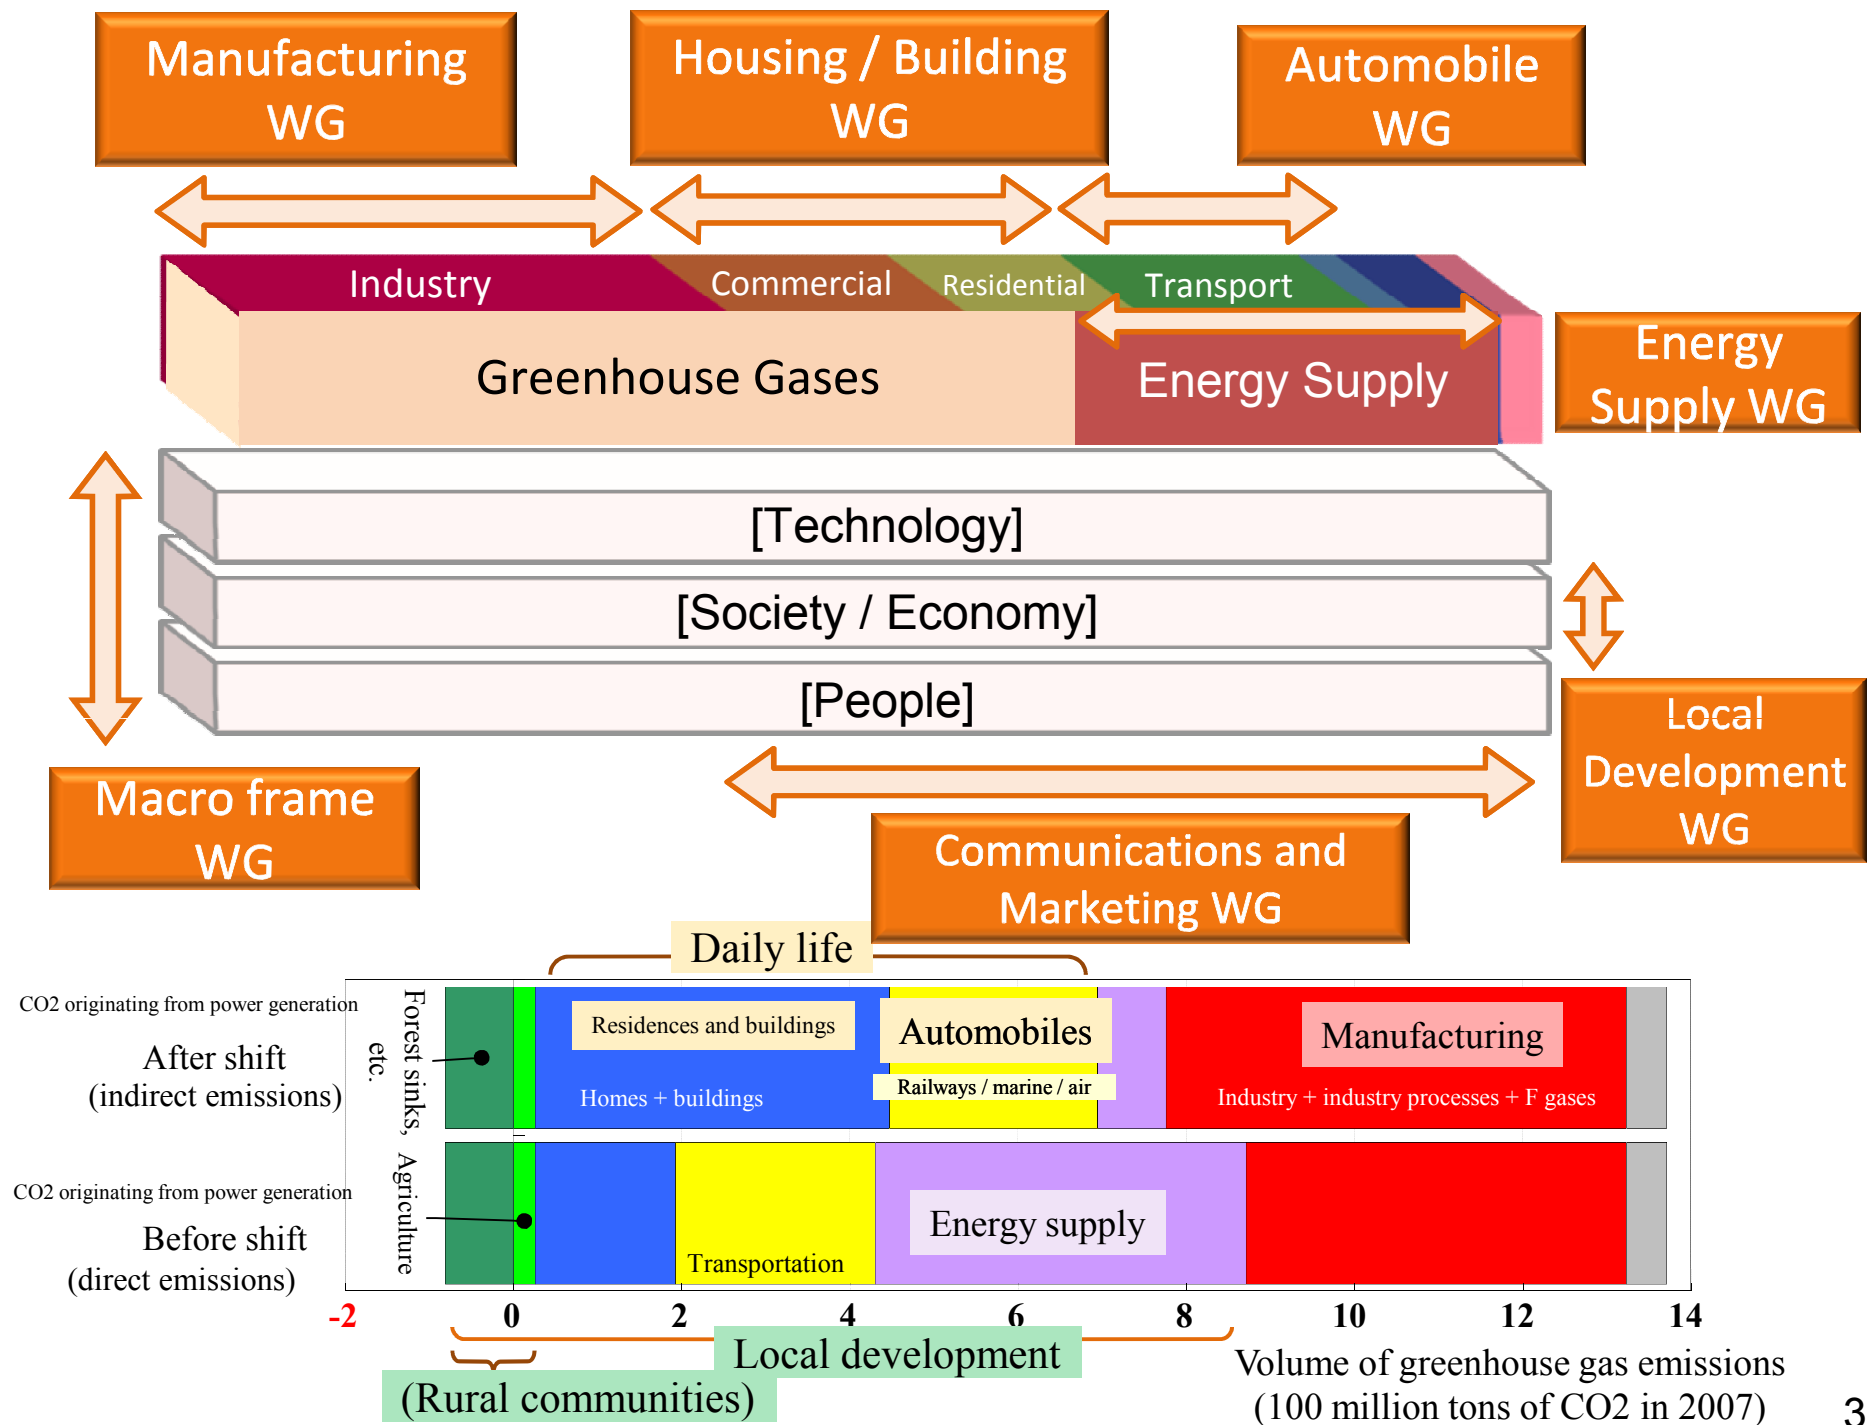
Manufacturing WG

Housing / Building WG

Automobile WG

Industry

Commercial

Residential

Transport

Greenhouse Gases

Energy Supply

Energy Supply WG

[Technology]

[Society / Economy]

[People]

Local Development WG

Macro frame WG

Communications and Marketing WG

Daily life

CO2 originating from power generation

After shift
(indirect emissions)

Forest sinks, Agriculture etc.

Residences and buildings

Automobiles

Manufacturing

Homes + buildings

Railways / marine / air

Industry + industry processes + F gases

CO2 originating from power generation

Before shift
(direct emissions)

Energy supply

Transportation

-2 0 2 4 6 8 10 12 14

Local development

(Rural communities)

Volume of greenhouse gas emissions
(100 million tons of CO2 in 2007)

3